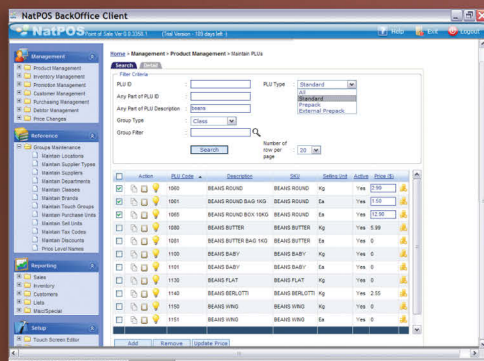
NatPOS BackOffice Client

NatPOS Point of Sale Ver 6.0.2358.1 (Trial Version - 189 days left )

Help Exit Logout

Management
Product Management
Inventory Management
Promotion Management
Customer Management
Purchasing Management
Debtor Management
Price Changes

Reference
Groups Maintenance
Maintain Locations
Maintain Supplier Types
Maintain Suppliers
Maintain Departments
Maintain Classes
Maintain Brands
Maintain Touch Groups
Maintain Purchase Units
Maintain Sell Units
Maintain Tax Codes
Maintain Discounts
Price Level Names

Reporting
Sales
Inventory
Customers
Lists
Misc/Special

Setup
Touch Screen Editor

Home > Management > Product Management > Maintain PLUs

Search Detail

Filter Criteria
PLU ID :
Any Part of PLU ID :
Any Part of PLU Description : beans
Group Type : Class
Group Filter :
PLU Type : Standard
All
Standard
Prepack
External Prepack
Search
Number of row per page : 20

| | Action | PLU Code | Description | SKU | Selling Unit | Active | Price ($) | |
|---|---|---|---|---|---|---|---|---|
| ☑ | | 1060 | BEANS ROUND | BEANS ROUND | Kg | Yes | 2.99 | |
| ☑ | | 1061 | BEANS ROUND BAG 1KG | BEANS ROUND | Ea | Yes | 1.59 | |
| ☑ | | 1065 | BEANS ROUND BOX 10KG | BEANS ROUND | Ea | Yes | 12.90 | |
| ☐ | | 1080 | BEANS BUTTER | BEANS BUTTER | Kg | Yes | 5.99 | |
| ☐ | | 1081 | BEANS BUTTER BAG 1KG | BEANS BUTTER | Ea | Yes | 0 | |
| ☐ | | 1100 | BEANS BABY | BEANS BABY | Kg | Yes | 0 | |
| ☐ | | 1101 | BEANS BABY | BEANS BABY | Ea | Yes | 0 | |
| ☐ | | 1130 | BEANS FLAT | BEANS FLAT | Kg | Yes | 0 | |
| ☐ | | 1140 | BEANS BERLOTTI | BEANS BERLOTTI | Kg | Yes | 2.55 | |
| ☐ | | 1150 | BEANS WING | BEANS WING | Kg | Yes | 0 | |
| ☐ | | 1151 | BEANS WING | BEANS WING | Ea | Yes | 0 | |

Add Remove Update Price